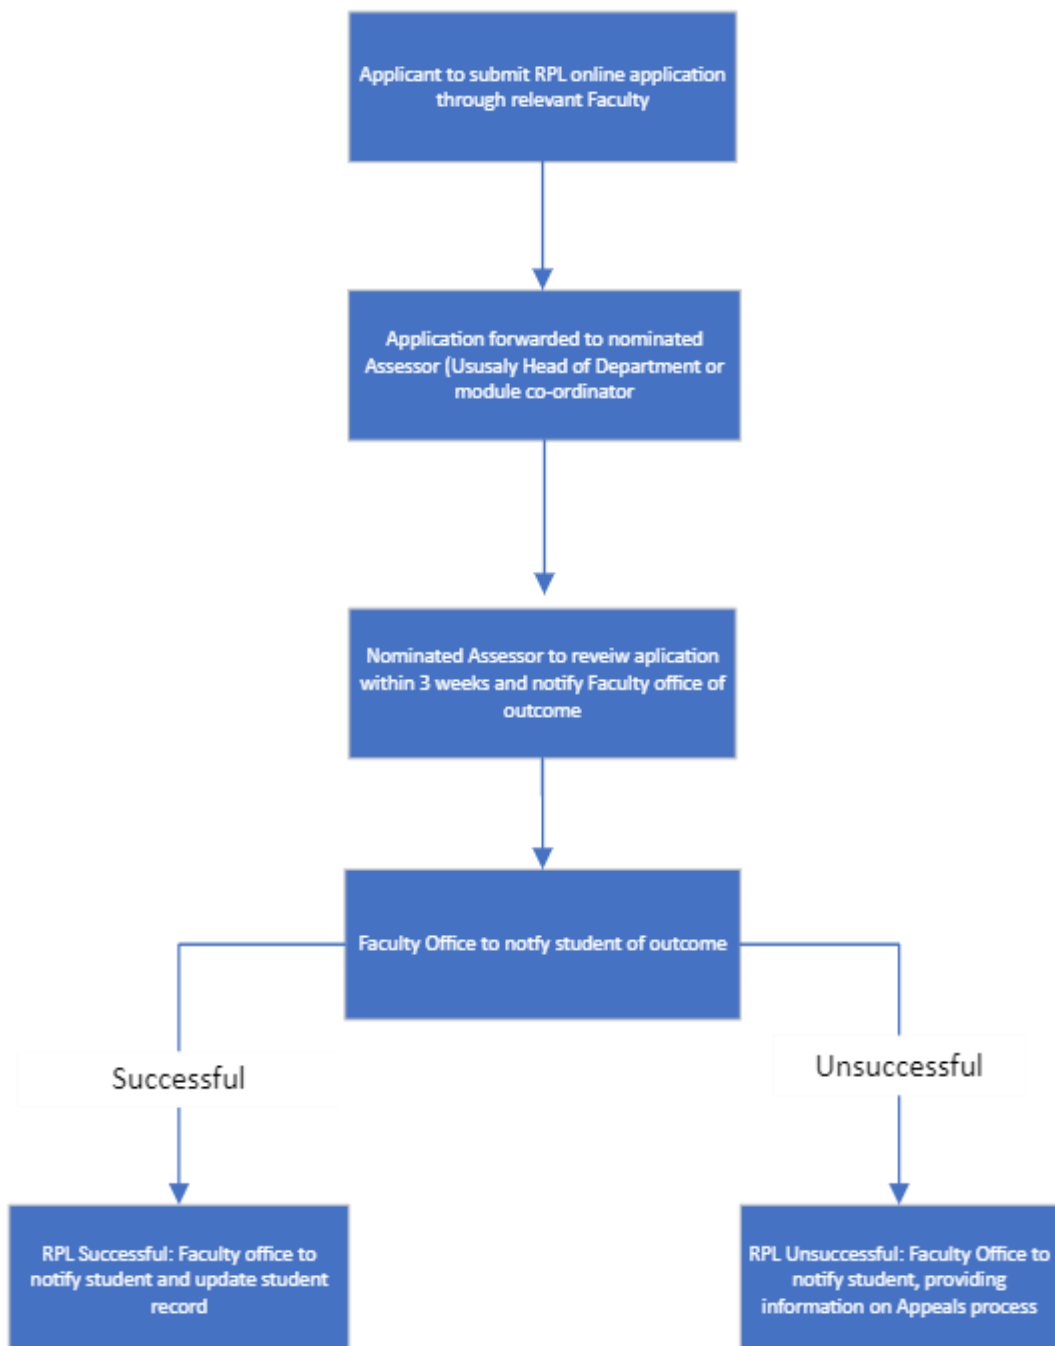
Applicant to submit RPL online application through relevant Faculty

Application forwarded to nominated Assessor (Ususaly Head of Department or module co-ordinator

Nominated Assessor to reveiw aplication within 3 weeks and notify Faculty office of outcome

Faculty Office to notfy student of outcome

Successful

Unsuccessful

RPL Successful: Faculty office to notify student and update student record

RPL Unsuccessful: Faculty Office to notify student, providing information on Appeals process